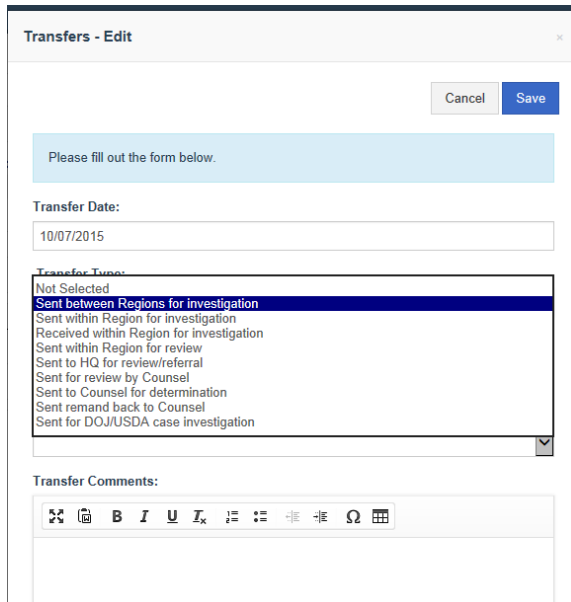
Transfers - Edit

×

Cancel Save

Please fill out the form below.

Transfer Date:

10/07/2015

Transfer Type:

Not Selected
Sent between Regions for investigation
Sent within Region for investigation
Received within Region for investigation
Sent within Region for review
Sent to HQ for review/referral
Sent for review by Counsel
Sent to Counsel for determination
Sent remand back to Counsel
Sent for DOJ/USDA case investigation

Transfer Comments:

B I U $T_x$ Ω